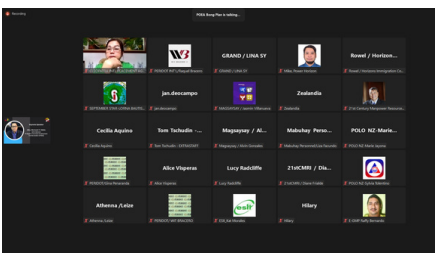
Recording

POEA Bong Plan is talking...

GRAND / LINA SY

Rowel / Horizon...

jan.deocampo

Zealandia

Cecilia Aquino

Tom Tschudin - ...

Magsaysay / Al...

Mabuhay Perso...

POLO NZ-Marie...

Alice Vasperas

Lucy Radcliffe

21stCMRI / Dia...

Athenna /Leize

Hilary

GRAND / LINA SY

jan.deocampo

Zealandia

Cecilia Aquino

Alice Vasperas

Lucy Radcliffe

Hilary

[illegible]